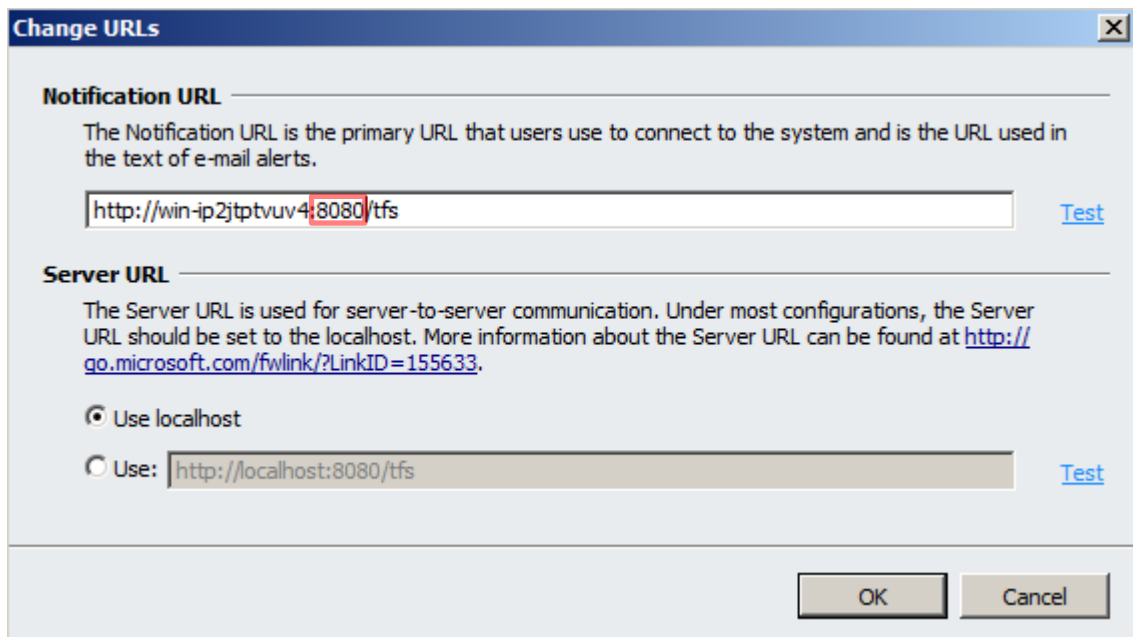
Change URLs

Notification URL

The Notification URL is the primary URL that users use to connect to the system and is the URL used in the text of e-mail alerts.

http://win-ip2jtptvuv4:8080/tfs

Test

Server URL

The Server URL is used for server-to-server communication. Under most configurations, the Server URL should be set to the localhost. More information about the Server URL can be found at http://go.microsoft.com/fwlink/?LinkID=155633.

Use localhost

Use: http://localhost:8080/tfs

Test

OK

Cancel